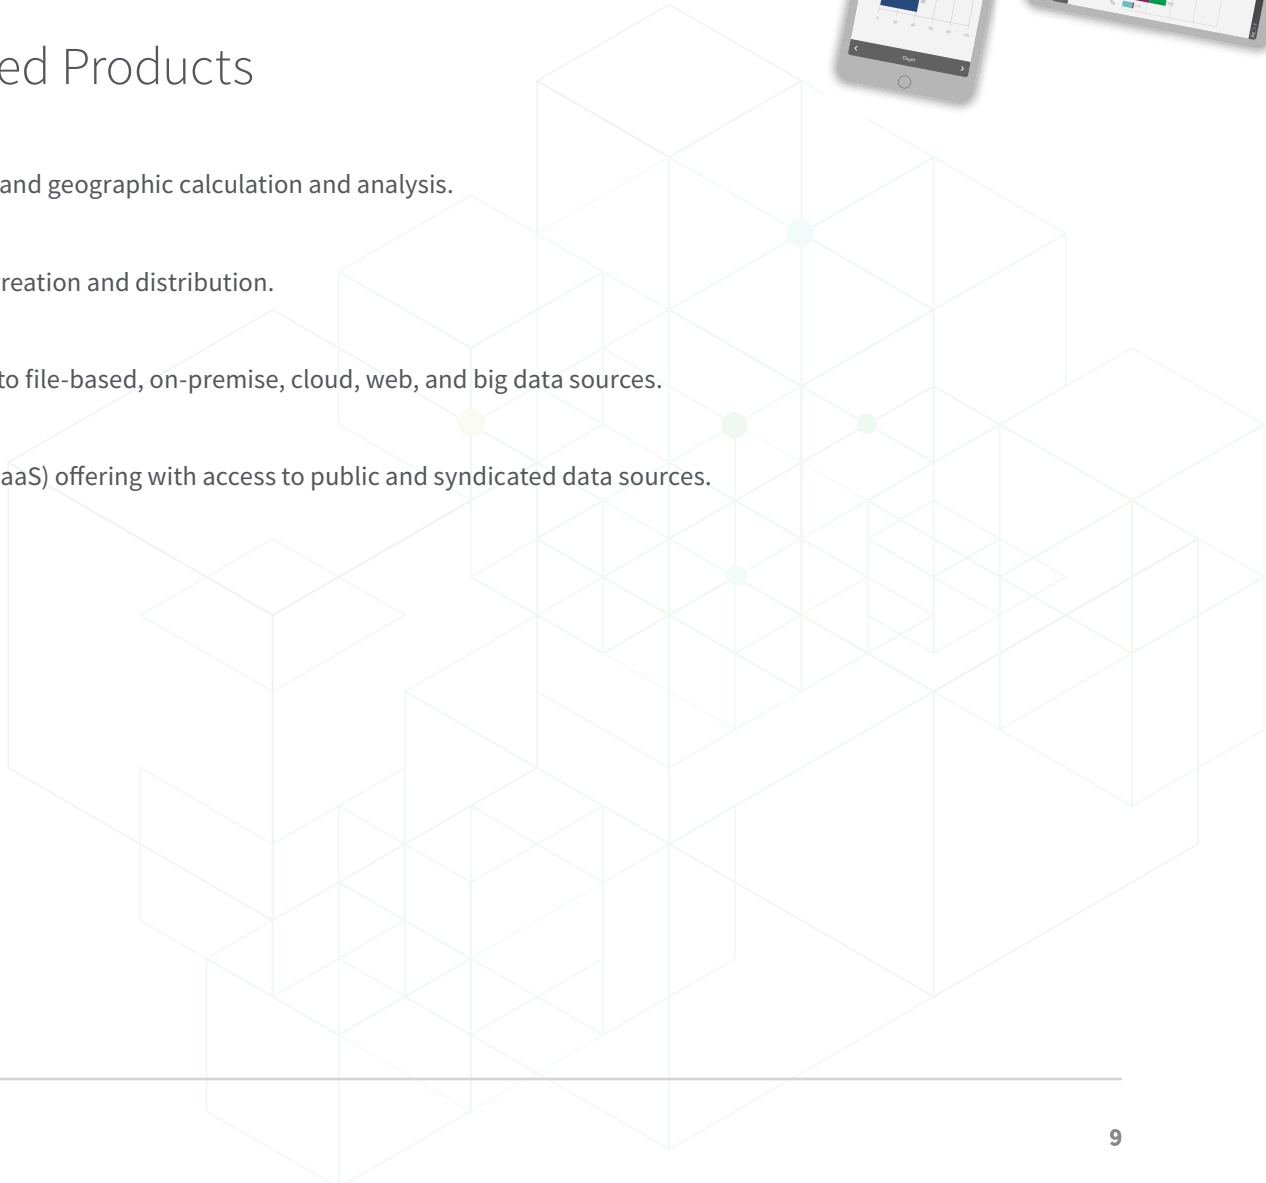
ed Products

and geographic calculation and analysis.

reation and distribution.

to file-based, on-premise, cloud, web, and big data sources.

aaS) offering with access to public and syndicated data sources.

9